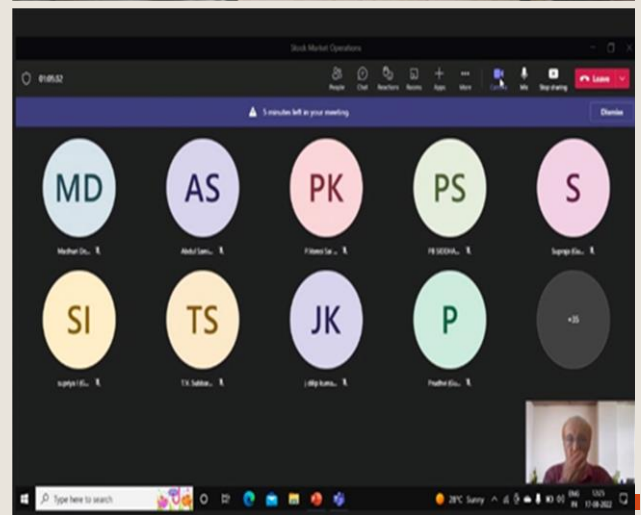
Stock Market Operations

01:05:52

People Chat Reactions Rooms Apps More Camera Mic Stop sharing Leave

5 minutes left in your meeting

Dismiss

MD
Madhan Dc...

AS
Abdul Sam...

PK
P.Veera Sai...

PS
PB SIDDHA...

S
Supraja (Gu...

SI
supriya I (G...

TS
T.K. Subbar...

JK
j dilip kuma...

P
Prudhvi (Gu...

+35

Type here to search

28°C Sunny

ENG IN

12:25 17-08-2022